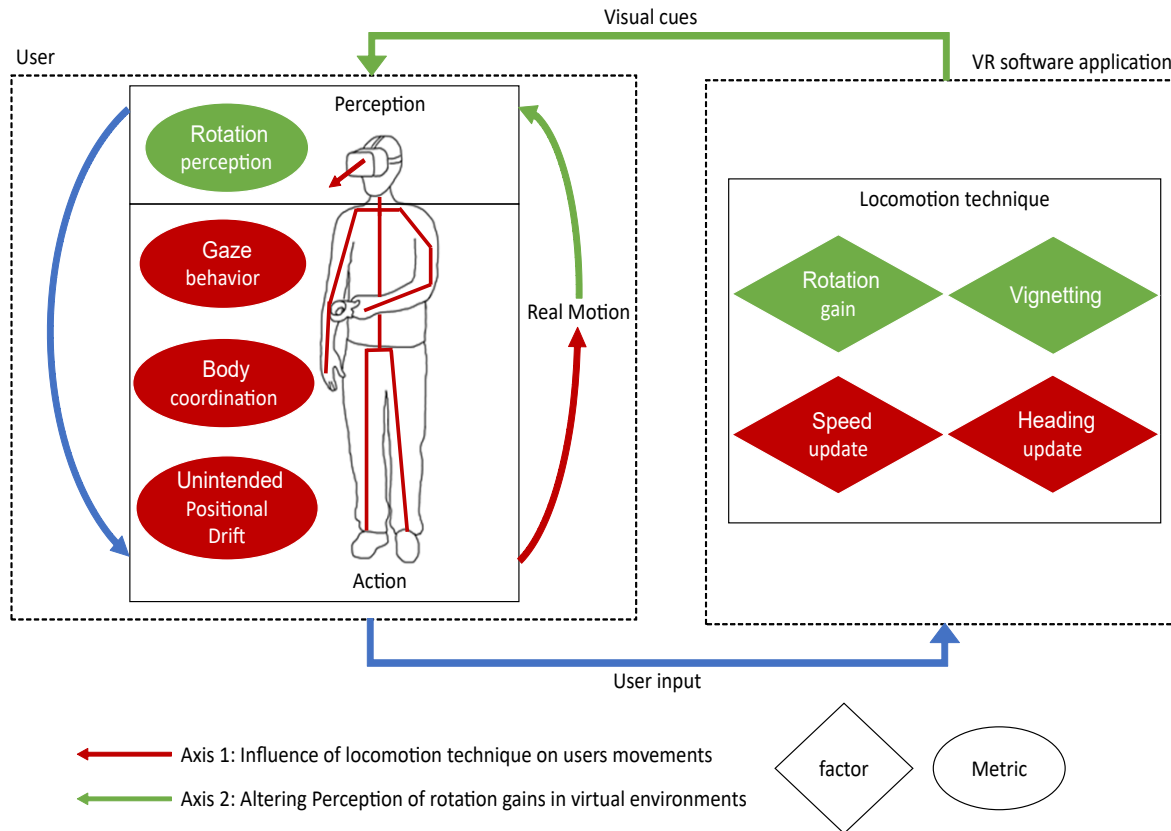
Visual cues

User

VR software application

Perception

Rotation perception

Gaze behavior

Body coordination

Unintended Positional Drift

Action

Real Motion

Locomotion technique

Rotation gain

Vignetting

Speed update

Heading update

User input

Axis 1: Influence of locomotion technique on users movements

Axis 2: Altering Perception of rotation gains in virtual environments

factor

Metric